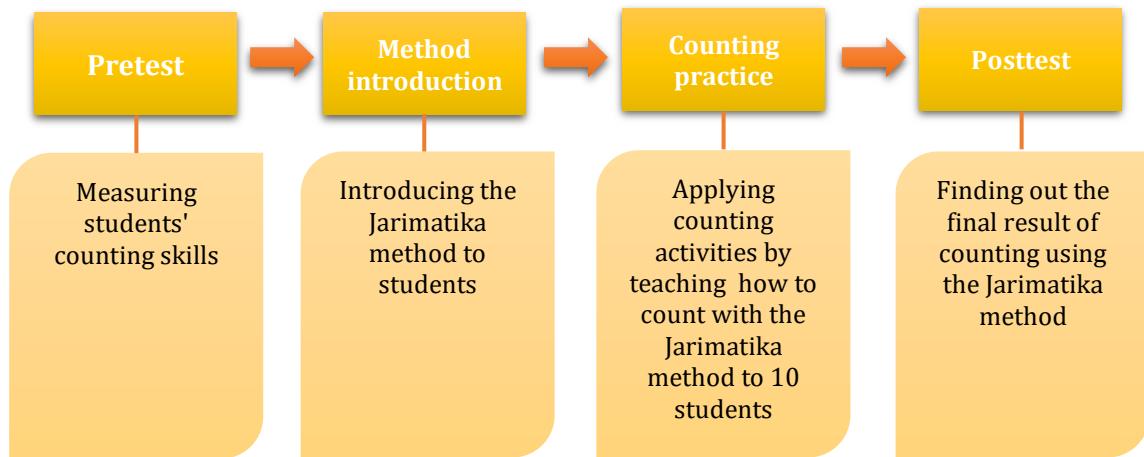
Pretest

Measuring students' counting skills

Method introduction

Introducing the Jarimatika method to students

Counting practice

Applying counting activities by teaching how to count with the Jarimatika method to 10 students

Posttest

Finding out the final result of counting using the Jarimatika method